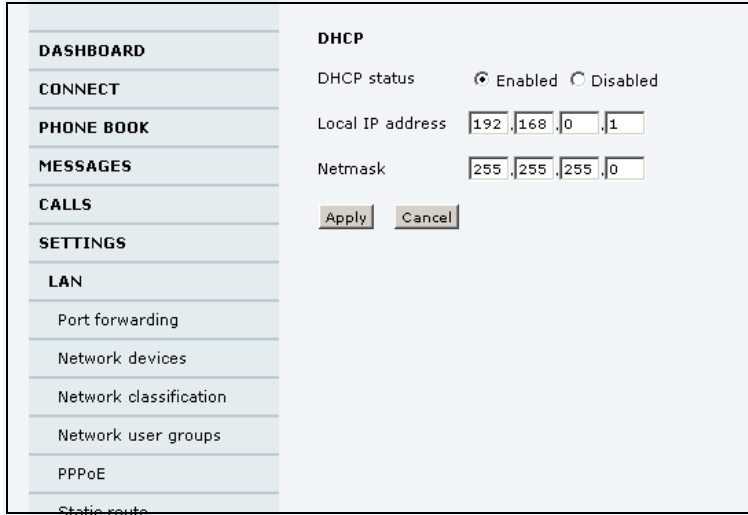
DASHBOARD
CONNECT
PHONE BOOK
MESSAGES
CALLS
SETTINGS
LAN
Port forwarding
Network devices
Network classification
Network user groups
PPPoE
Static route

DHCP

DHCP status ◉ Enabled ○ Disabled

Local IP address 192 . 168 . 0 . 1

Netmask 255 . 255 . 255 . 0

Apply Cancel